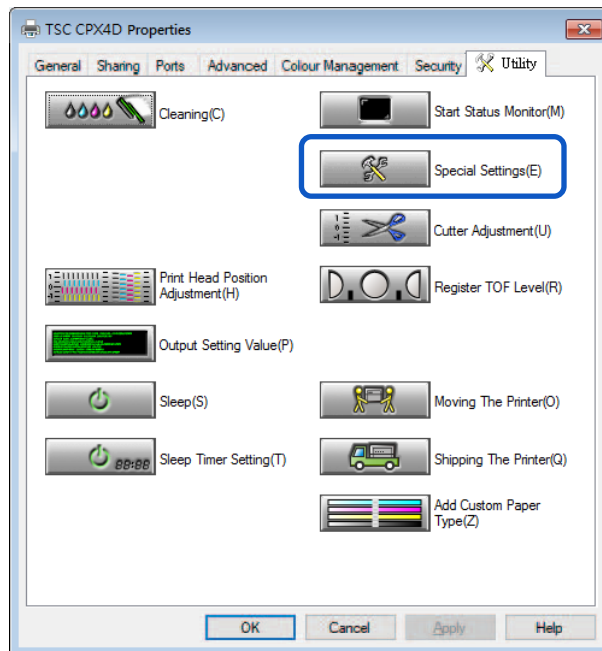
TSC CPX4D Properties

General | Sharing | Ports | Advanced | Colour Management | Security | Utility

Cleaning(C)

Start Status Monitor(M)

Special Settings(E)

Cutter Adjustment(U)

Print Head Position Adjustment(H)

Register TOF Level(R)

Output Setting Value(P)

Sleep(S)

Moving The Printer(O)

88:88

Sleep Timer Setting(T)

Shipping The Printer(Q)

Add Custom Paper Type(Z)

OK | Cancel | Apply | Help